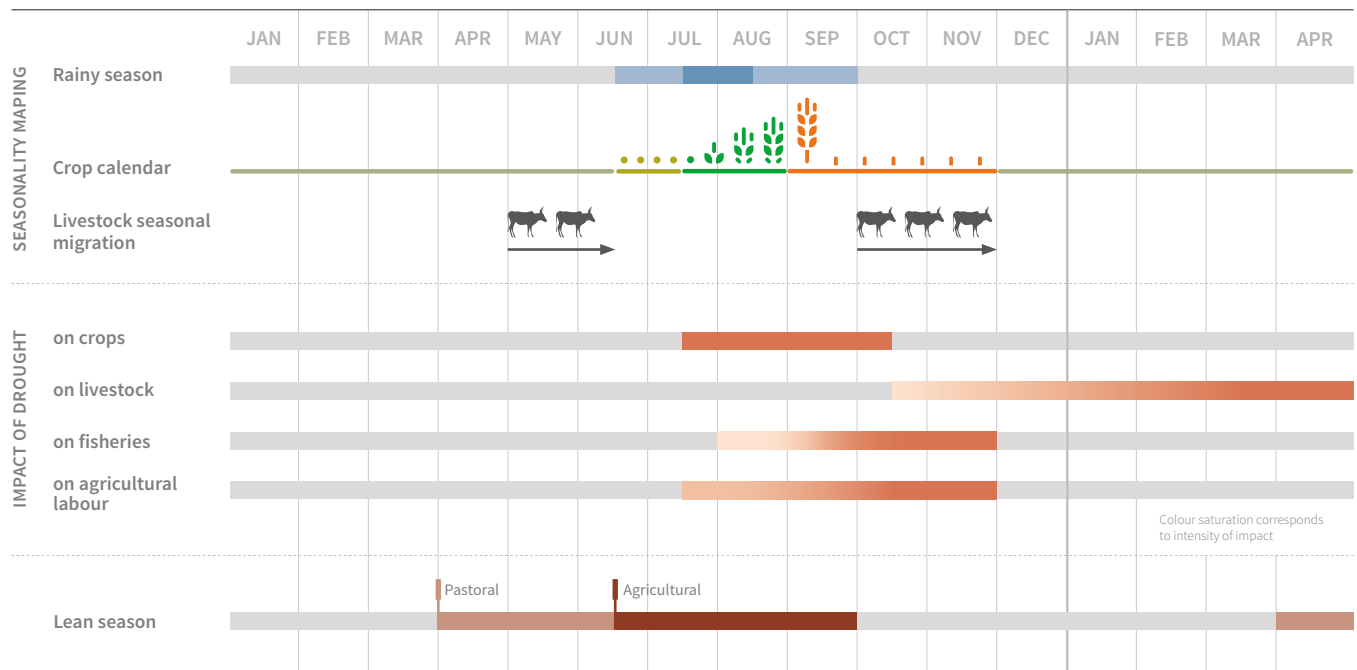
JAN FEB MAR APR MAY JUN JUL AUG SEP OCT NOV DEC JAN FEB MAR APR

SEASONALITY MAPING

Rainy season

Crop calendar

Livestock seasonal migration

IMPACT OF DROUGHT

on crops

on livestock

on fisheries

on agricultural labour

Colour saturation corresponds to intensity of impact

Pastoral

Agricultural

Lean season